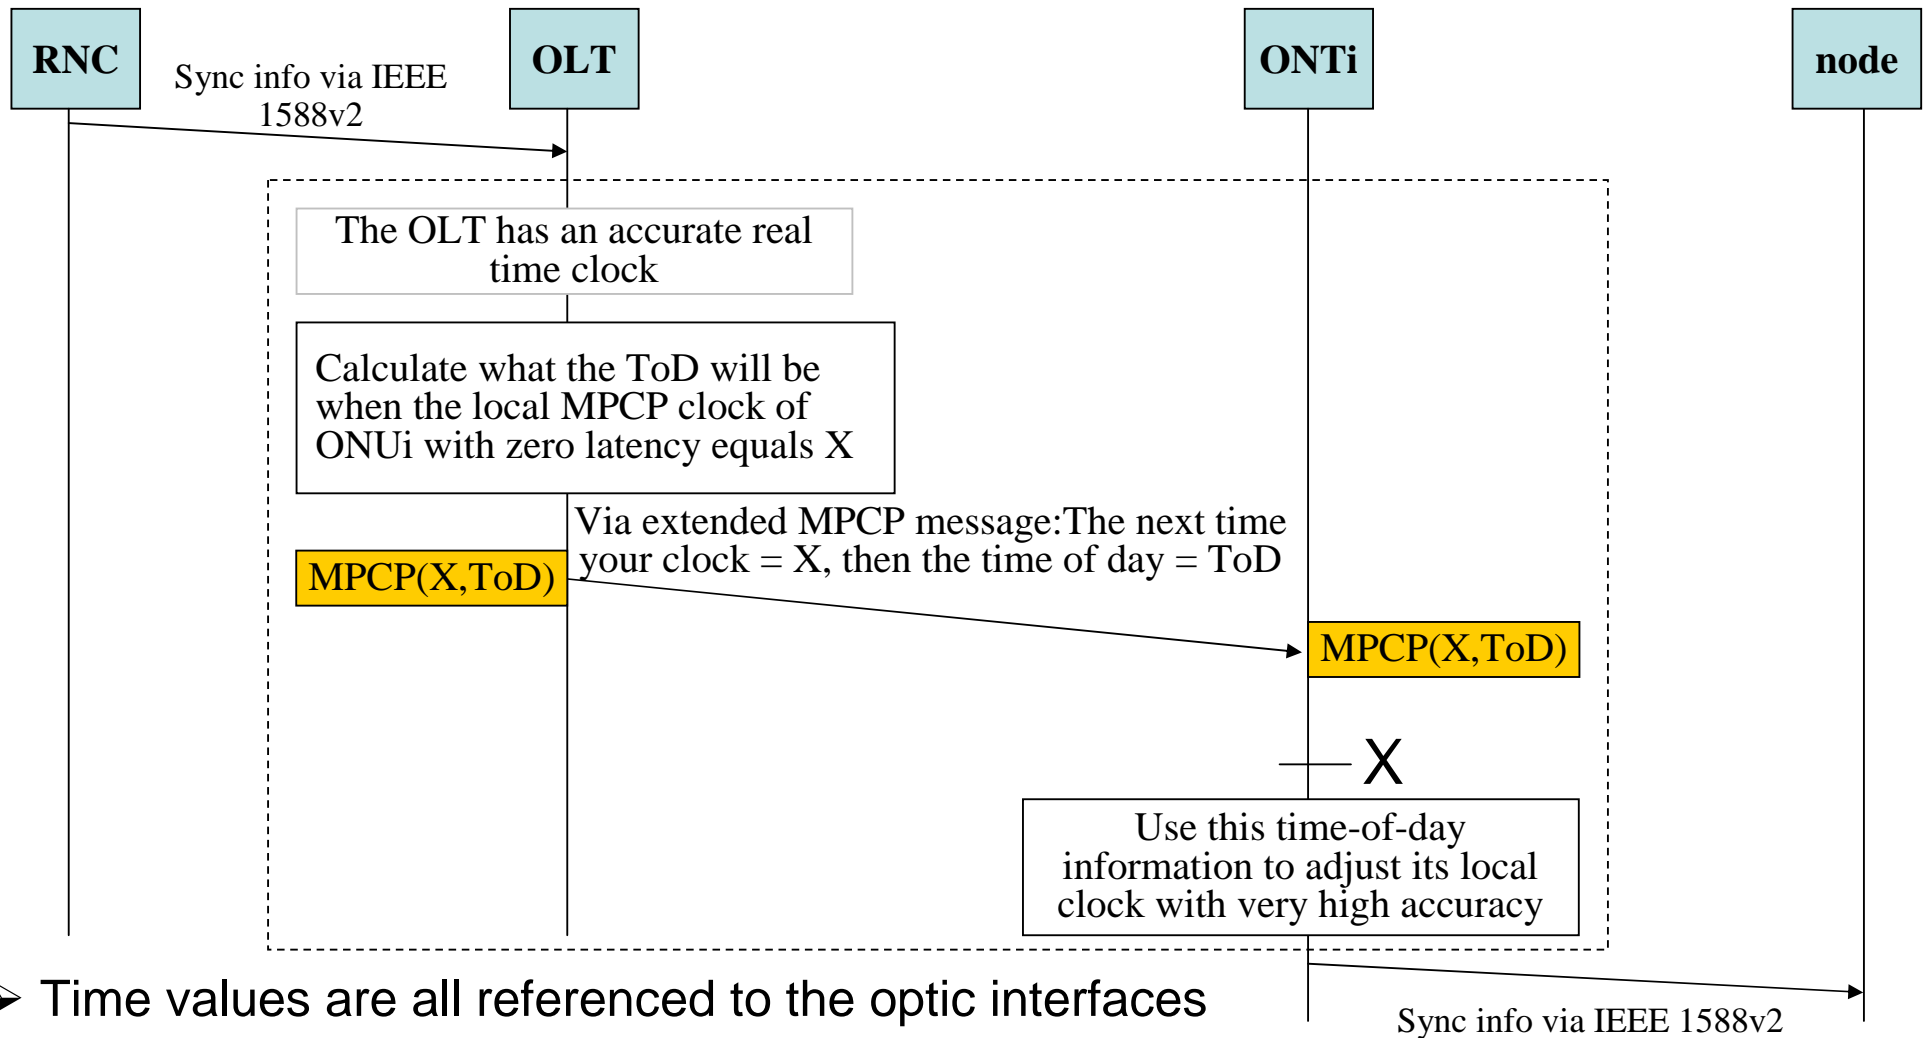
RNC

OLT

ONTi

node

Sync info via IEEE 1588v2

The OLT has an accurate real time clock

Calculate what the ToD will be when the local MPCP clock of ONUi with zero latency equals X

Via extended MPCP message:The next time your clock = X, then the time of day = ToD

MPCP(X,ToD)

MPCP(X,ToD)

X

Use this time-of-day information to adjust its local clock with very high accuracy

Time values are all referenced to the optic interfaces

Sync info via IEEE 1588v2